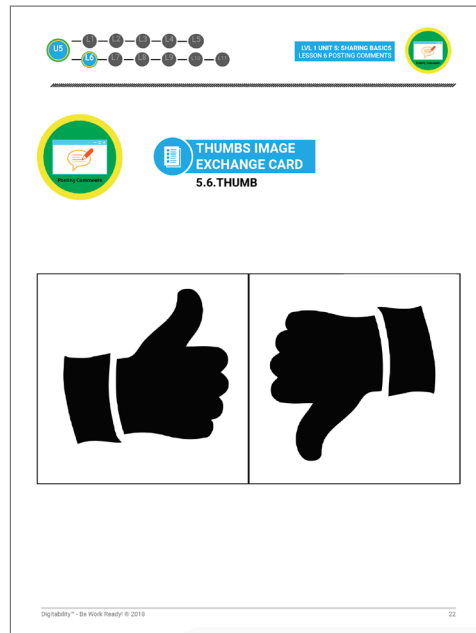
U5 L1 L2 L3 L4 L5
L6 L7 L8 L9 L10 L11

LVL 1 UNIT 5: SHARING BASICS
LESSON 6 POSTING COMMENTS

Posting Comments

Posting Comments

THUMBS IMAGE EXCHANGE CARD
5.6.THUMB

Digitability™ - Be Work Ready! © 2016

22